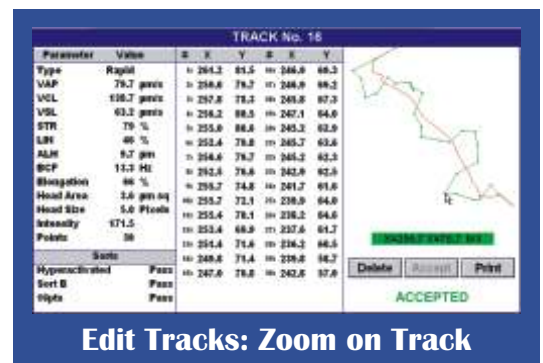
TRACK No. 16

| Parameter | Value |
|---|---|
| Type | Rapid |
| VAP | 79.7 µm/s |
| VCL | 130.7 µm/s |
| VSL | 63.2 µm/s |
| STR | 79 % |
| LIN | 46 % |
| ALH | 9.7 µm |
| BCF | 13.3 Hz |
| Elongation | 66 % |
| Head Area | 3.6 µm sq |
| Head Size | 5.0 Pixels |
| Intensity | 171.5 |
| Points | 30 |

Sorts

| | |
|---|---|
| Hyperactivated | Pass |
| Sort B | Pass |
| 10pts | Pass |

| # | X | Y | # | X | Y |
|---|---|---|---|---|---|
| 1 | 261.2 | 81.5 | 16 | 246.0 | 69.3 |
| 2 | 258.6 | 79.7 | 17 | 246.9 | 69.2 |
| 3 | 257.8 | 78.3 | 18 | 245.8 | 67.3 |
| 4 | 256.2 | 80.5 | 19 | 247.1 | 64.0 |
| 5 | 255.0 | 80.6 | 20 | 245.2 | 62.9 |
| 6 | 252.4 | 79.0 | 21 | 245.7 | 63.6 |
| 7 | 254.6 | 76.7 | 22 | 245.2 | 62.3 |
| 8 | 252.5 | 76.6 | 23 | 242.9 | 62.5 |
| 9 | 255.7 | 74.8 | 24 | 241.7 | 61.6 |
| 10 | 255.7 | 72.1 | 25 | 238.9 | 64.0 |
| 11 | 255.4 | 70.1 | 26 | 238.2 | 64.6 |
| 12 | 253.4 | 69.0 | 27 | 237.6 | 61.7 |
| 13 | 251.4 | 71.6 | 28 | 236.2 | 60.5 |
| 14 | 249.0 | 71.4 | 29 | 239.0 | 58.7 |
| 15 | 247.0 | 70.8 | 30 | 242.8 | 57.0 |

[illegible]

Delete Accept Print

ACCEPTED

Edit Tracks: Zoom on Track